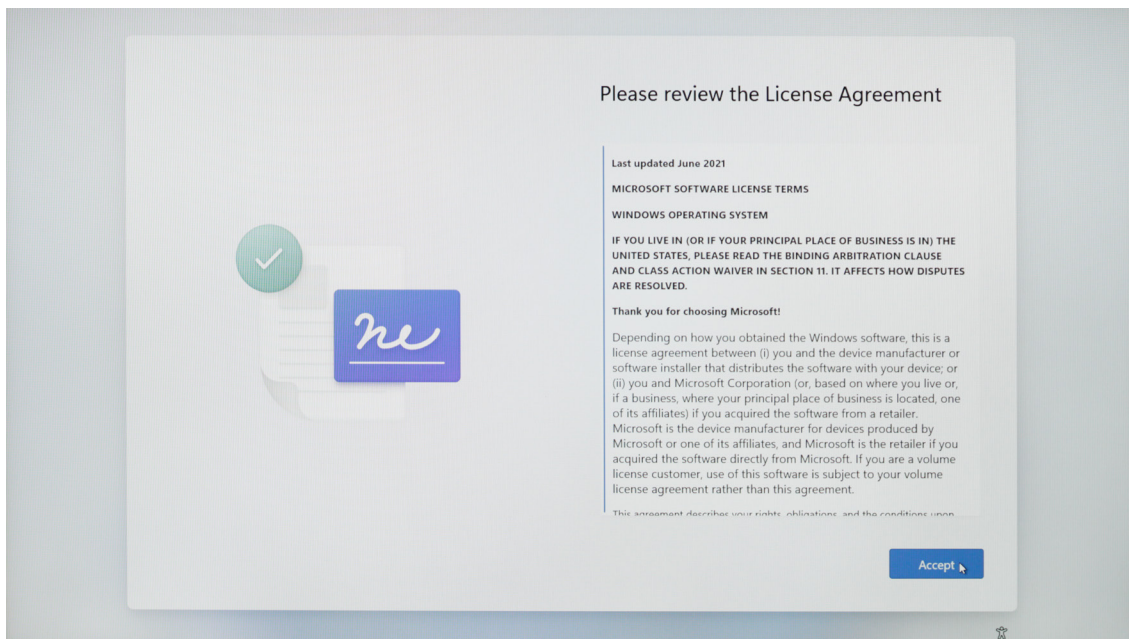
Please review the License Agreement

Last updated June 2021

MICROSOFT SOFTWARE LICENSE TERMS

WINDOWS OPERATING SYSTEM

IF YOU LIVE IN (OR IF YOUR PRINCIPAL PLACE OF BUSINESS IS IN) THE UNITED STATES, PLEASE READ THE BINDING ARBITRATION CLAUSE AND CLASS ACTION WAIVER IN SECTION 11. IT AFFECTS HOW DISPUTES ARE RESOLVED.

Thank you for choosing Microsoft!

Depending on how you obtained the Windows software, this is a license agreement between (i) you and the device manufacturer or software installer that distributes the software with your device; or (ii) you and Microsoft Corporation (or, based on where you live or, if a business, where your principal place of business is located, one of its affiliates) if you acquired the software from a retailer. Microsoft is the device manufacturer for devices produced by Microsoft or one of its affiliates, and Microsoft is the retailer if you acquired the software directly from Microsoft. If you are a volume license customer, use of this software is subject to your volume license agreement rather than this agreement.

This agreement describes your rights, obligations, and the conditions upon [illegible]

Accept